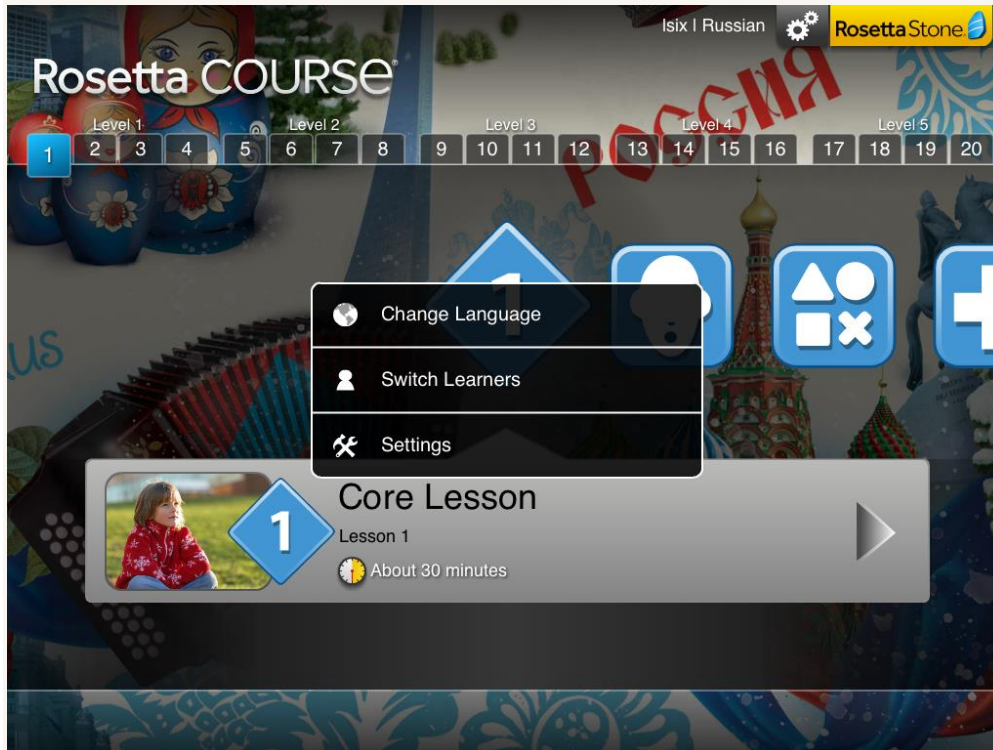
Isix I Russian

RosettaStone

Rosetta COURSE

Level 1
1 2 3 4
Level 2
5 6 7 8
Level 3
9 10 11 12
Level 4
13 14 15 16
Level 5
17 18 19 20

РОССИЯ

1

Change Language

Switch Learners

Settings

1

Core Lesson

Lesson 1

About 30 minutes